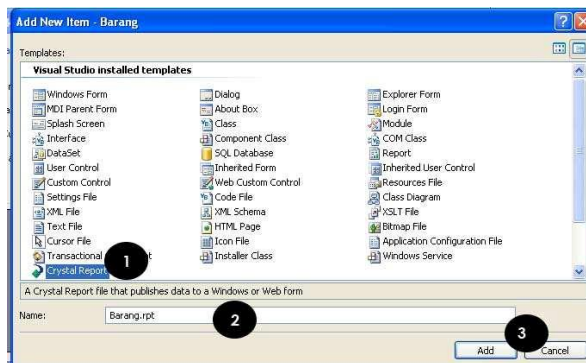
Add New Item - Barang

Templates:

Visual Studio installed templates

Windows Form
MDI Parent Form
Splash Screen
Interface
DataSet
User Control
Custom Control
Settings File
XML File
Text File
Cursor File
Transactional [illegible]t
Crystal Report

Dialog
About Box
Class
Component Class
SQL Database
Inherited Form
Web Custom Control
Code File
XML Schema
HTML Page
Icon File
Installer Class

Explorer Form
Login Form
Module
COM Class
Report
Inherited User Control
Resources File
Class Diagram
XSLT File
Bitmap File
Application Configuration File
Windows Service

1

A Crystal Report file that publishes data to a Windows or Web form

Name: Barang.rpt

2

3

Add

Cancel